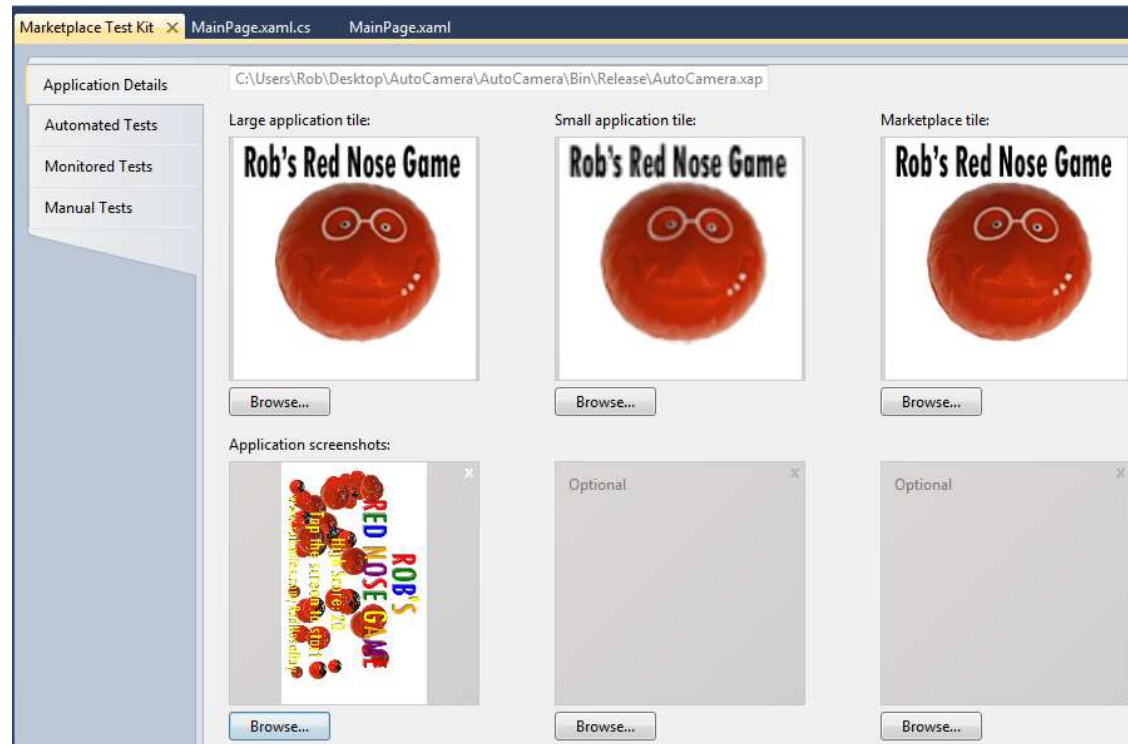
Marketplace Test Kit × MainPage.xaml.cs MainPage.xaml

Application Details
Automated Tests
Monitored Tests
Manual Tests

C:\Users\Rob\Desktop\AutoCamera\AutoCamera\Bin\Release\AutoCamera.xap

Large application tile:
Rob's Red Nose Game
Browse...

Small application tile:
Rob's Red Nose Game
Browse...

Marketplace tile:
Rob's Red Nose Game
Browse...

Application screenshots:
ROB'S
RED NOSE GAME
High Score 20
Tap the screen to start
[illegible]
Browse...

Optional
Browse...

Optional
Browse...